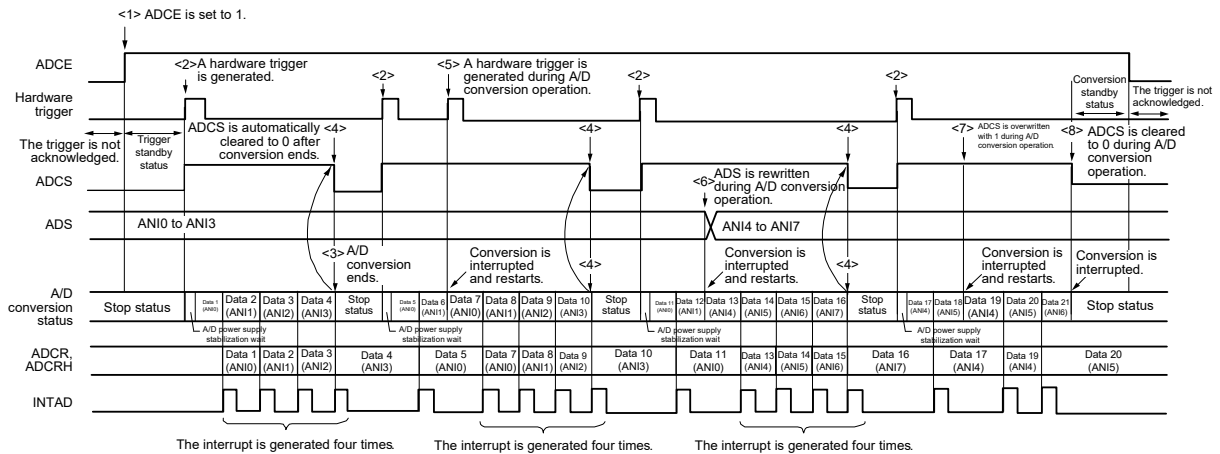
<1> ADCE is set to 1.

ADCE

<2>A hardware trigger is generated.

<2>

<5> A hardware trigger is generated during A/D conversion operation.

<2>

<2>

Conversion standby status

The trigger is not acknowledged.

Hardware trigger

The trigger is not acknowledged.

Trigger standby status

ADCS is automatically cleared to 0 after conversion ends.

<4>

<4>

<4>

<7> ADCS is overwritten with 1 during A/D conversion operation.

<8> ADCS is cleared to 0 during A/D conversion operation.

ADCS

<6> ADS is rewritten during A/D conversion operation.

ADS

ANI0 to ANI3

ANI4 to ANI7

<3> A/D conversion ends.

Conversion is interrupted and restarts.

<4>

Conversion is interrupted and restarts.

<4>

Conversion is interrupted and restarts.

Conversion is interrupted.

A/D conversion status

Stop status

Data 1 (ANI0)

Data 2 (ANI1)

Data 3 (ANI2)

Data 4 (ANI3)

Stop status

Data 5 (ANI0)

Data 6 (ANI1)

Data 7 (ANI0)

Data 8 (ANI1)

Data 9 (ANI2)

Data 10 (ANI3)

Stop status

Data 11 (ANI0)

Data 12 (ANI1)

Data 13 (ANI4)

Data 14 (ANI5)

Data 15 (ANI6)

Data 16 (ANI7)

Stop status

Data 17 (ANI4)

Data 18 (ANI5)

Data 19 (ANI4)

Data 20 (ANI5)

Data 21 (ANI6)

Stop status

A/D power supply stabilization wait

A/D power supply stabilization wait

A/D power supply stabilization wait

A/D power supply stabilization wait

ADCR, ADCRH

Data 1 (ANI0)

Data 2 (ANI1)

Data 3 (ANI2)

Data 4 (ANI3)

Data 5 (ANI0)

Data 7 (ANI0)

Data 8 (ANI1)

Data 9 (ANI2)

Data 10 (ANI3)

Data 11 (ANI0)

Data 13 (ANI4)

Data 14 (ANI5)

Data 15 (ANI6)

Data 16 (ANI7)

Data 17 (ANI4)

Data 19 (ANI4)

Data 20 (ANI5)

INTAD

The interrupt is generated four times.

The interrupt is generated four times.

The interrupt is generated four times.